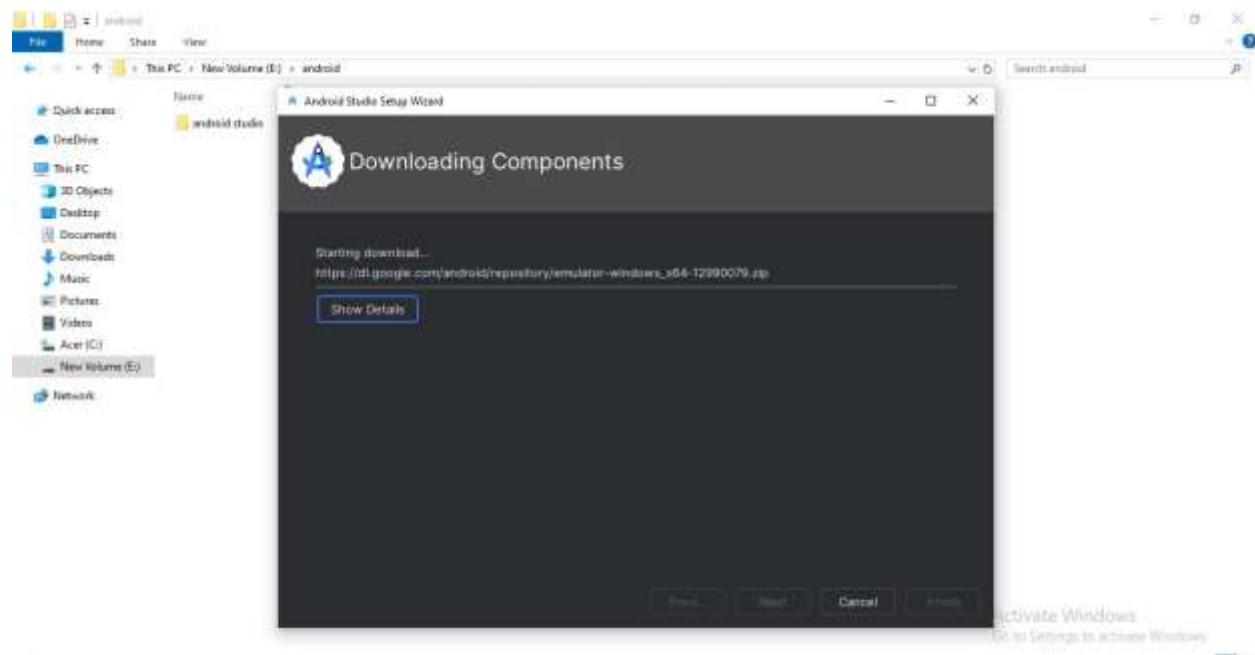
android

File Home Share View

This PC › New Volume (E:) › android

Search android

Quick access
OneDrive
This PC
3D Objects
Desktop
Documents
Downloads
Music
Pictures
Videos
Acer (C:)
New Volume (E:)
Network

Name
android studio

Android Studio Setup Wizard

Downloading Components

Starting download...
https://dl.google.com/android/repository/emulator-windows_x64-12990079.zip

Show Details

Prev Next Cancel Finish

Activate Windows
Go to Settings to activate Windows.